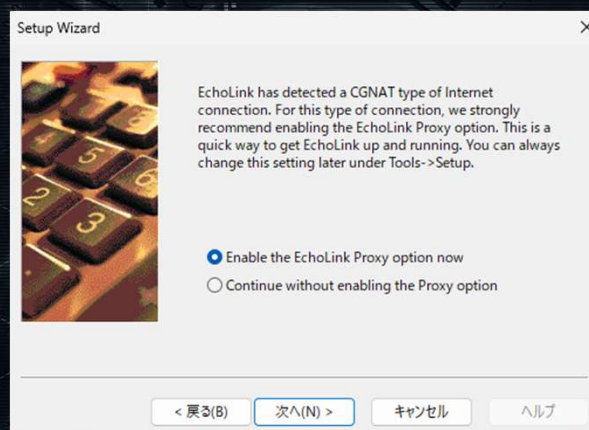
Setup Wizard

EchoLink has detected a CGNAT type of Internet connection. For this type of connection, we strongly recommend enabling the EchoLink Proxy option. This is a quick way to get EchoLink up and running. You can always change this setting later under Tools->Setup.

Enable the EchoLink Proxy option now

Continue without enabling the Proxy option

< 戻る(B)

次へ(N) >

キャンセル

ヘルプ